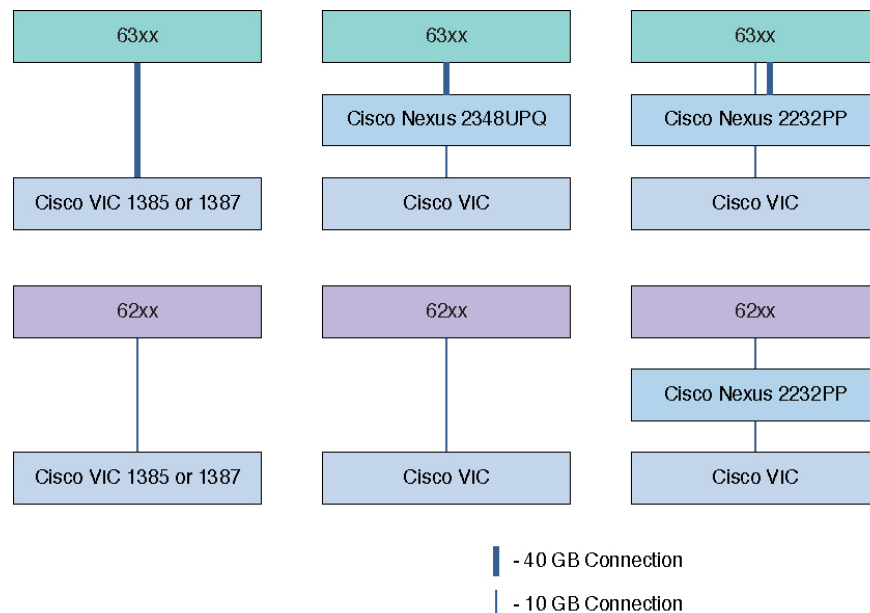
63xx

Cisco VIC 1385 or 1387

63xx

Cisco Nexus 2348UPQ

Cisco VIC

63xx

Cisco Nexus 2232PP

Cisco VIC

62xx

Cisco VIC 1385 or 1387

62xx

Cisco VIC

62xx

Cisco Nexus 2232PP

Cisco VIC

- 40 GB Connection

- 10 GB Connection